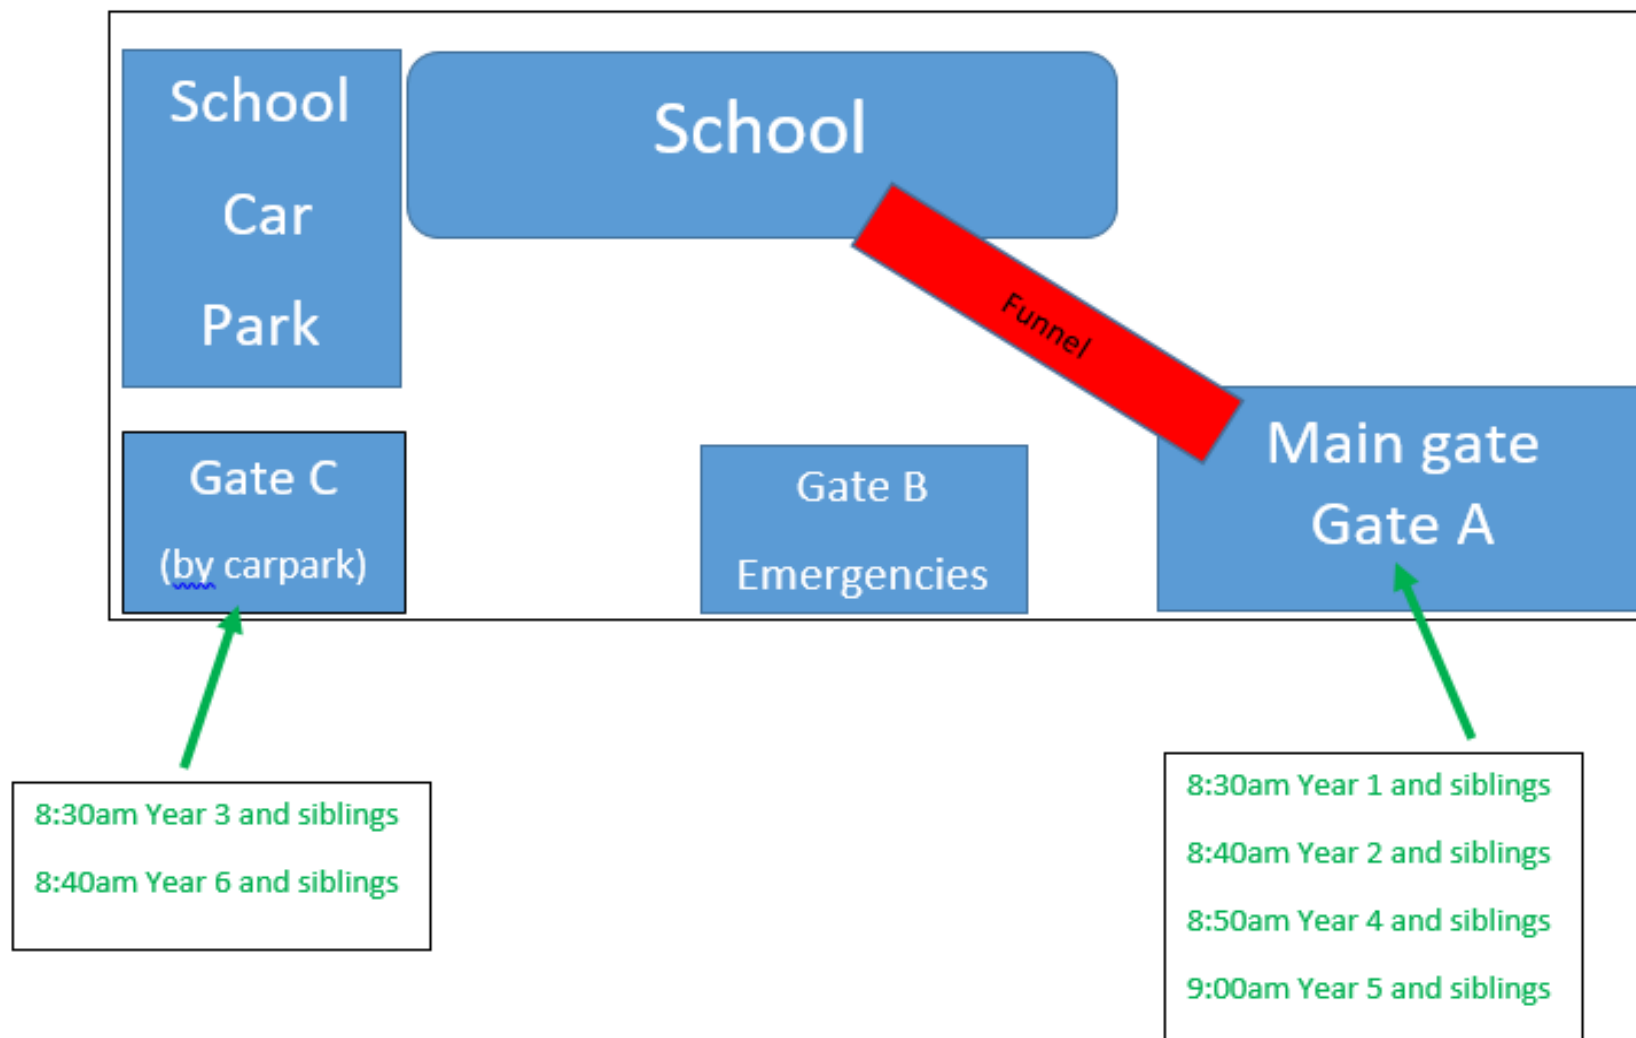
School Car Park

School

Funnel

Gate C
(by carpark)

Gate B
Emergencies

Main gate
Gate A

8:30am Year 3 and siblings
8:40am Year 6 and siblings

8:30am Year 1 and siblings
8:40am Year 2 and siblings
8:50am Year 4 and siblings
9:00am Year 5 and siblings